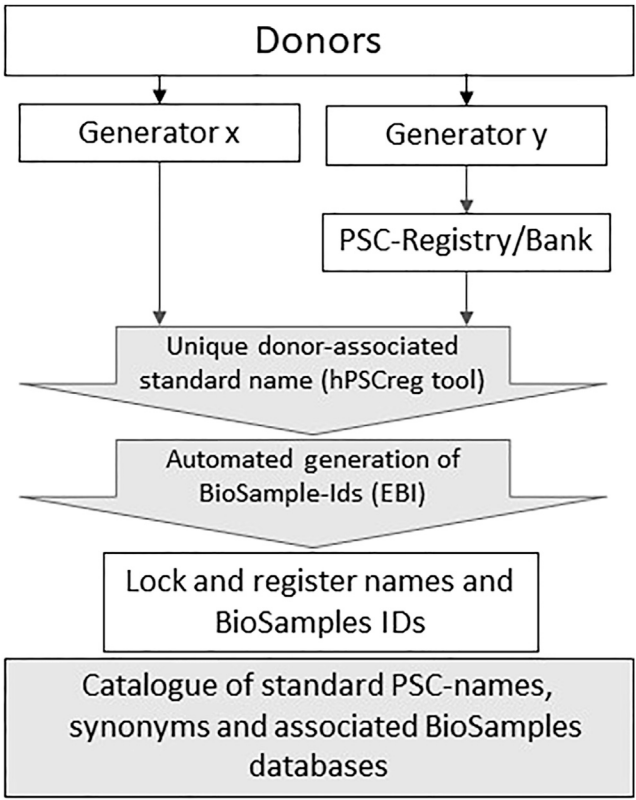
Donors

Generator x

Generator y

PSC-Registry/Bank

Unique donor-associated standard name (hPSCreg tool)

Automated generation of BioSample-Ids (EBI)

Lock and register names and BioSamples IDs

Catalogue of standard PSC-names, synonyms and associated BioSamples databases